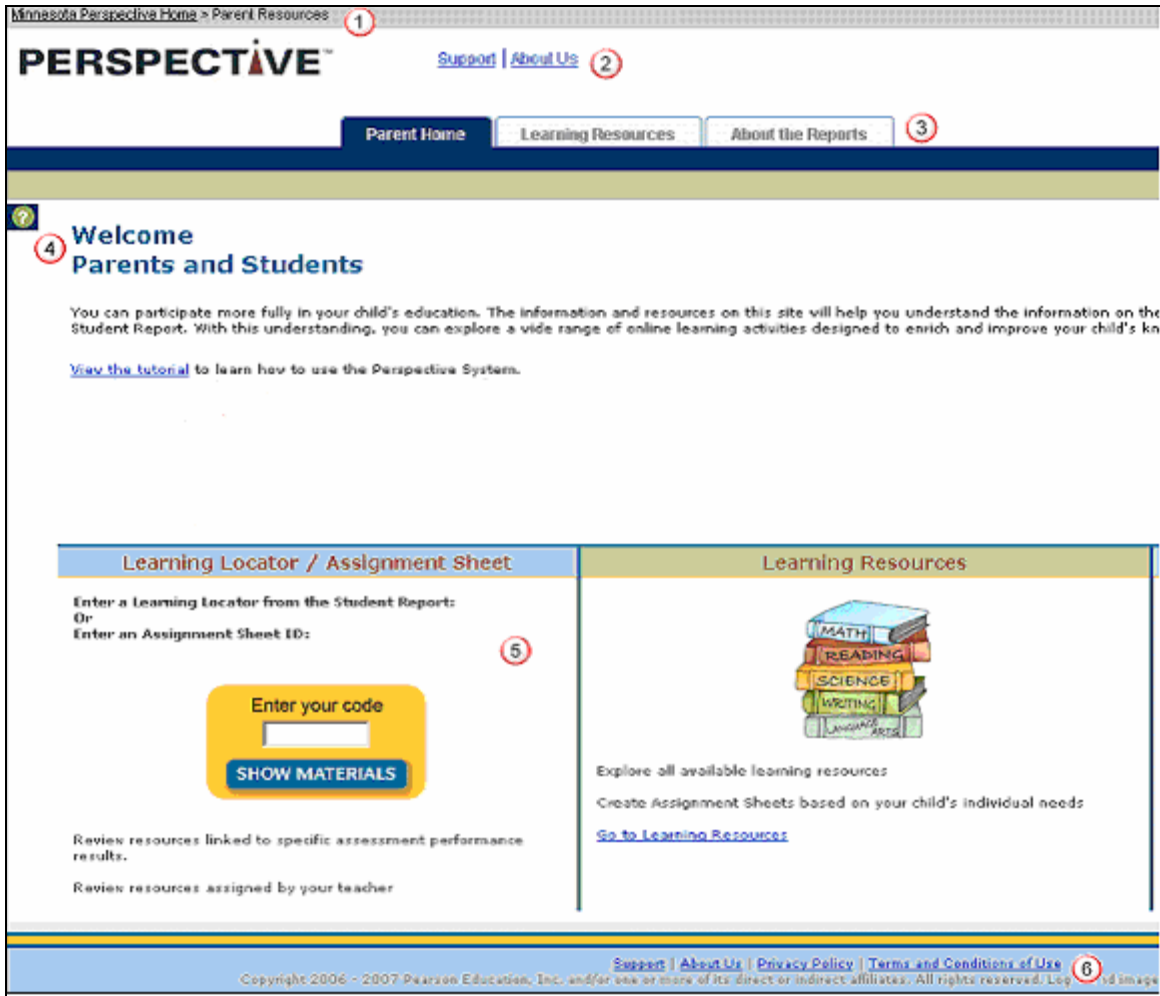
Minnesota Perspective Home > Parent Resources ①

PERSPECTIVE™

Support | About Us ②

Parent Home | Learning Resources | About the Reports ③

?

④ Welcome
Parents and Students

You can participate more fully in your child's education. The information and resources on this site will help you understand the information on the Student Report. With this understanding, you can explore a vide range of online learning activities designed to enrich and improve your child's kn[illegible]

View the tutorial to learn hov to use the Perspective System.

Learning Locator / Assignment Sheet

Enter a Learning Locator from the Student Report:
Or
Enter an Assignment Sheet ID:

⑤

Enter your code

SHOW MATERIALS

Review resources linked to specific assessment performance results.

Review resources assigned by your teacher

Learning Resources

MATH
READING
SCIENCE
WRITING
LANGUAGE ARTS

Explore all available learning resources

Create Assignment Sheets based on your child's individual needs

Go to Learning Resources

Support | About Us | Privacy Policy | Terms and Conditions of Use ⑥

Copyright 2006 - 2007 Pearson Education, Inc. and/or one or more of its direct or indirect affiliates. All rights reserved. Log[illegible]d image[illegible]